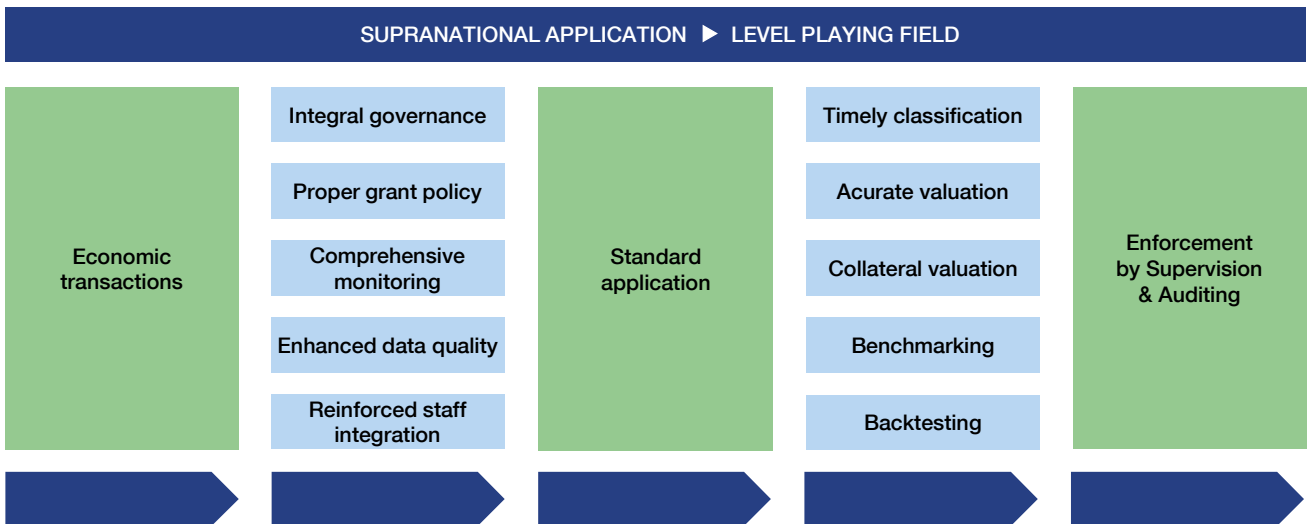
SUPRANATIONAL APPLICATION ▶ LEVEL PLAYING FIELD

Economic transactions

Integral governance

Proper grant policy

Comprehensive monitoring

Enhanced data quality

Reinforced staff integration

Standard application

Timely classification

Acurate valuation

Collateral valuation

Benchmarking

Backtesting

Enforcement by Supervision & Auditing